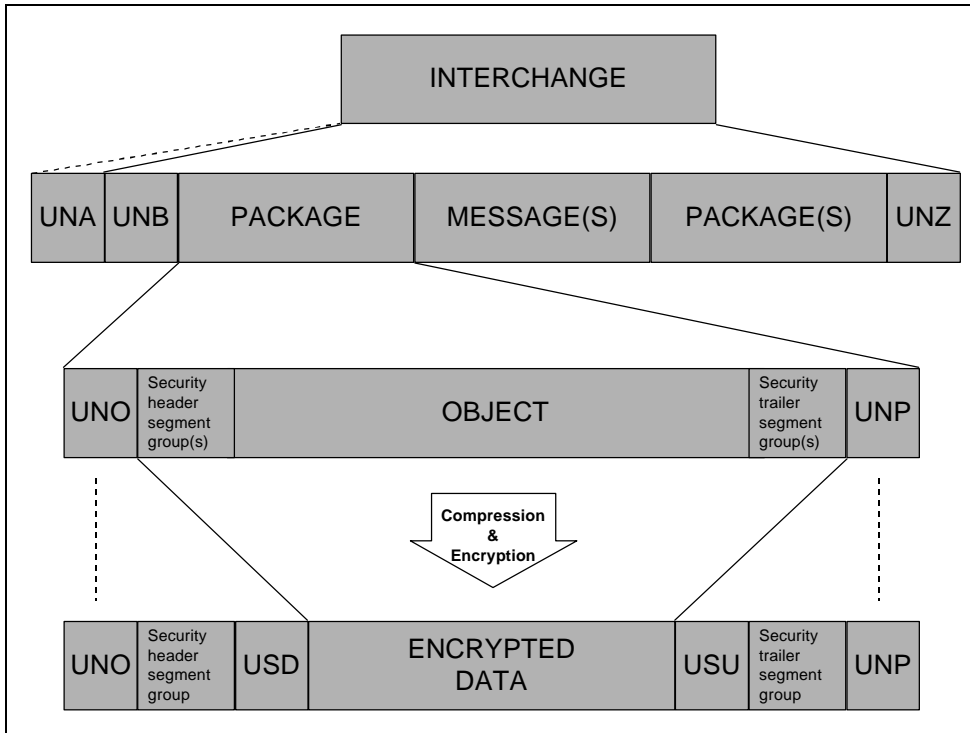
INTERCHANGE

UNA
UNB
PACKAGE
MESSAGE(S)
PACKAGE(S)
UNZ

UNO
Security header segment group(s)
OBJECT
Security trailer segment group(s)
UNP

Compression & Encryption

UNO
Security header segment group
USD
ENCRYPTED DATA
USU
Security trailer segment group
UNP